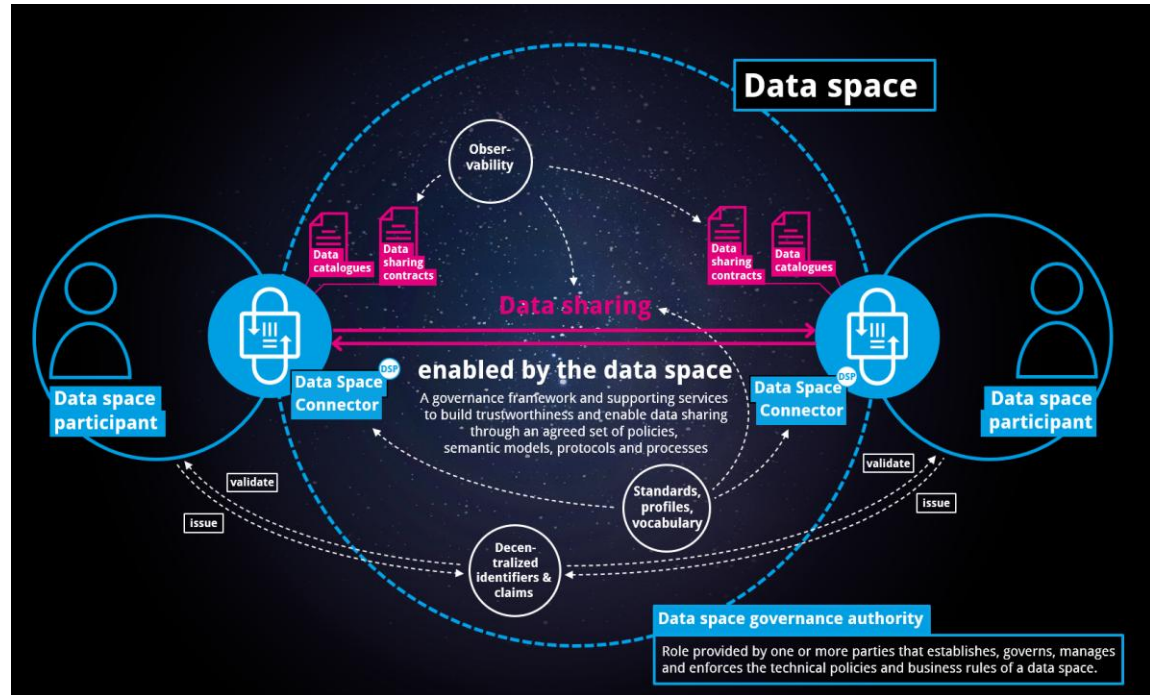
Data space

Obser-vability

Data catalogues

Data sharing contracts

Data sharing contracts

Data catalogues

Data sharing

enabled by the data space

A governance framework and supporting services to build trustworthiness and enable data sharing through an agreed set of policies, semantic models, protocols and processes

DSP

Data Space Connector

DSP

Data Space Connector

Data space participant

Data space participant

validate

issue

validate

issue

Standards, profiles, vocabulary

Decen-tralized identifiers & claims

Data space governance authority

Role provided by one or more parties that establishes, governs, manages and enforces the technical policies and business rules of a data space.